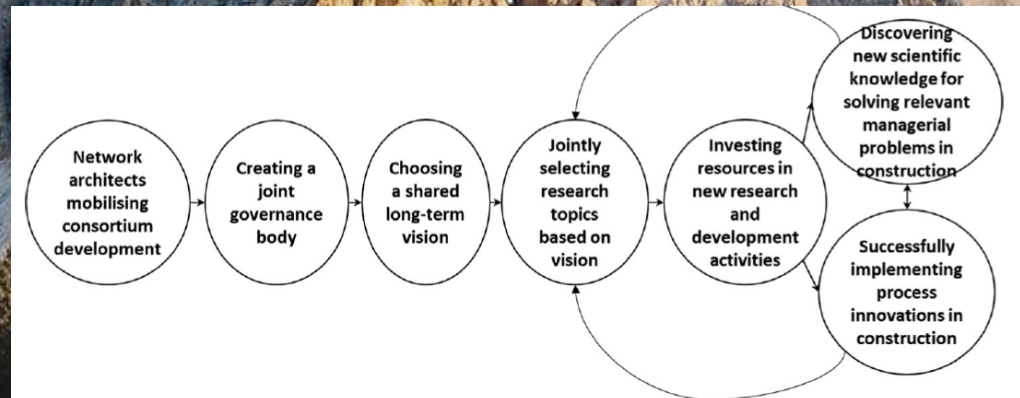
Network architects mobilising consortium development

Creating a joint governance body

Choosing a shared long-term vision

Jointly selecting research topics based on vision

Investing resources in new research and development activities

Discovering new scientific knowledge for solving relevant managerial problems in construction

Successfully implementing process innovations in construction